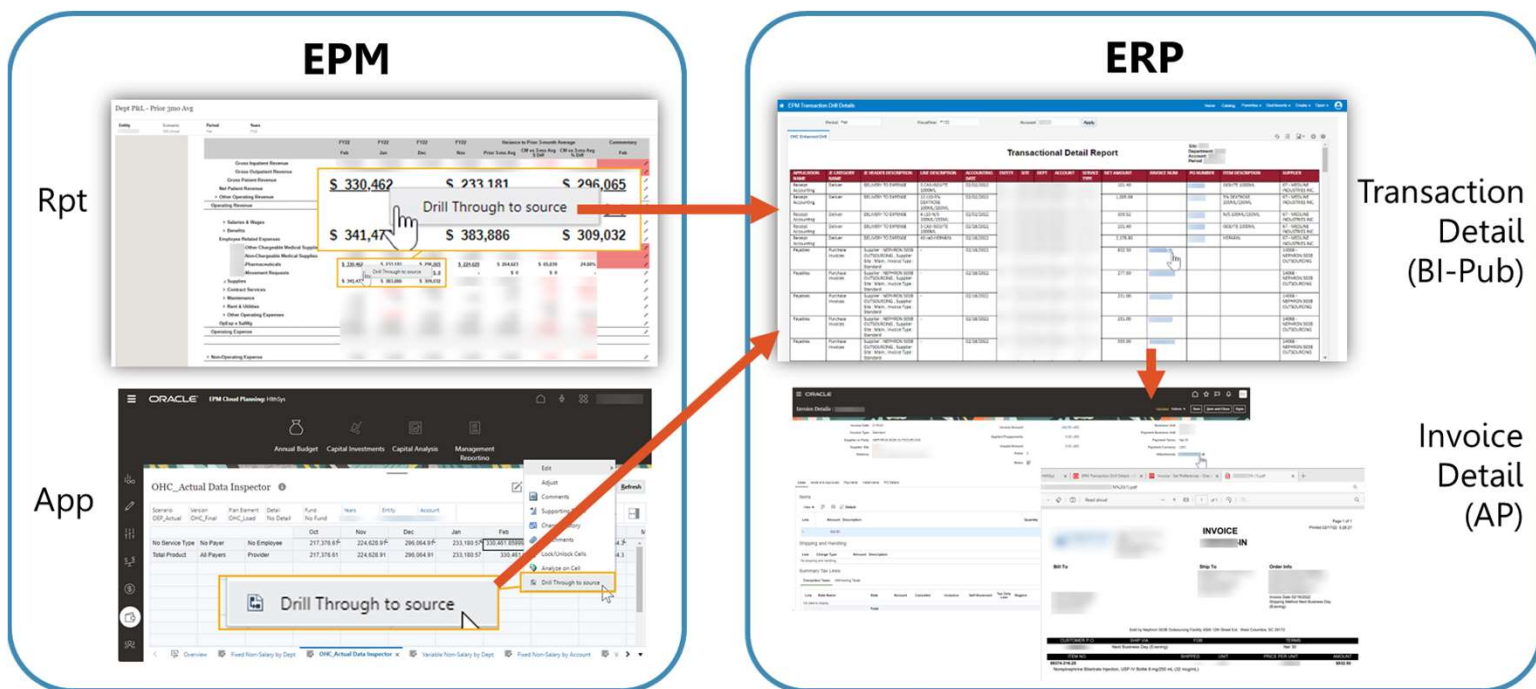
EPM

Rpt

Dept P&L - Prior 3mo Avg

Gross Inpatient Revenue
Gross Outpatient Revenue
Gross Patient Revenue
Net Patient Revenue
Other Operating Revenue
Operating Revenue
Salaries & Wages
Benefits
Employee Related Expenses
Other Chargeable Medical Supplies
Non-Chargeable Medical Supplies
Pharmaceuticals
Movement Requests
Supplies
Contract Services
Maintenance
Rent & Utilities
Other Operating Expenses
Operating Expense
Non-Operating Expense

$ 330,462 $ 233,181 $ 296,065

Drill Through to source

$ 341,47 $ 383,886 $ 309,032

App

ORACLE EPM Cloud Planning: HlthSys

Annual Budget Capital Investments Capital Analysis Management Reporting

OHC_Actual Data Inspector

Refresh

Scenario OEP_Actual Version OHC_Final Plan Element OHC_Load Detail No Detail Fund No Fund Years Entity Account

| | | | Oct | Nov | Dec | Jan | Feb |
|---|---|---|---|---|---|---|---|
| No Service Type | No Payer | No Employee | 217,376.61 | 224,628.91 | 296,064.91 | 233,180.57 | 330,461.65 |
| Total Product | All Payers | Provider | 217,376.61 | 224,628.91 | 296,064.91 | 233,180.57 | 330,461 |

Edit
Adjust
Comments
Supporting
Change History
Attachments
Lock/Unlock Cells
Analyze on Cell
Drill Through to source

Drill Through to source

Overview Fixed Non-Salary by Dept OHC_Actual Data Inspector Variable Non-Salary by Dept Fixed Non-Salary by Account

ERP

EPM Transaction Drill Details

Transactional Detail Report

Transaction Detail (BI-Pub)

ORACLE

Invoice Details

INVOICE

Bill To Ship To Order Info

Invoice Detail (AP)